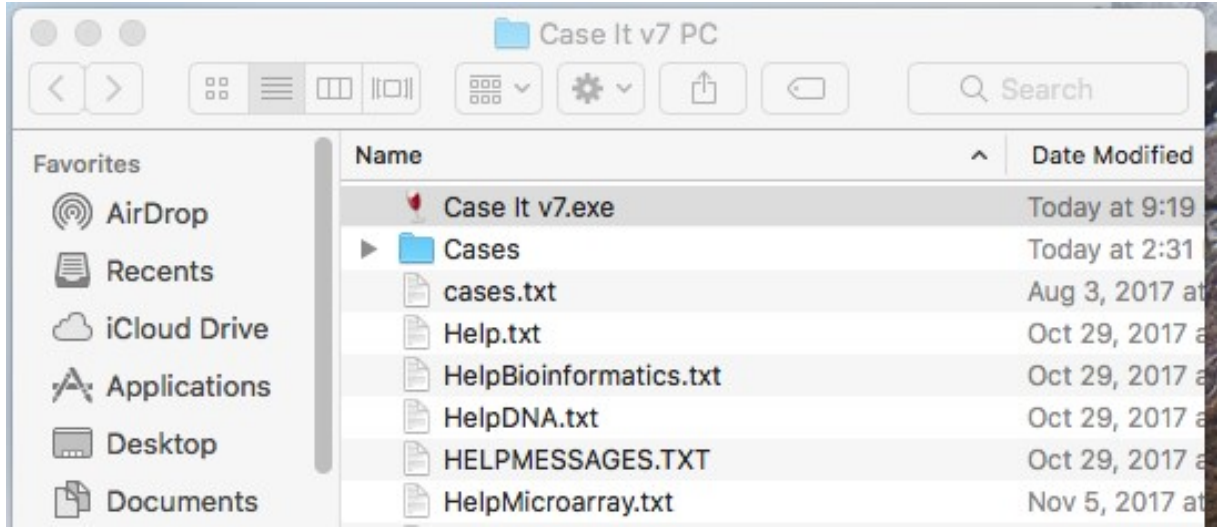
Case It v7 PC

Search

Favorites
AirDrop
Recents
iCloud Drive
Applications
Desktop
Documents

| Name | Date Modified |
|---|---|
| Case It v7.exe | Today at 9:19 |
| Cases | Today at 2:31 |
| cases.txt | Aug 3, 2017 at |
| Help.txt | Oct 29, 2017 a |
| HelpBioinformatics.txt | Oct 29, 2017 a |
| HelpDNA.txt | Oct 29, 2017 a |
| HELPMESSAGES.TXT | Oct 29, 2017 a |
| HelpMicroarray.txt | Nov 5, 2017 at |